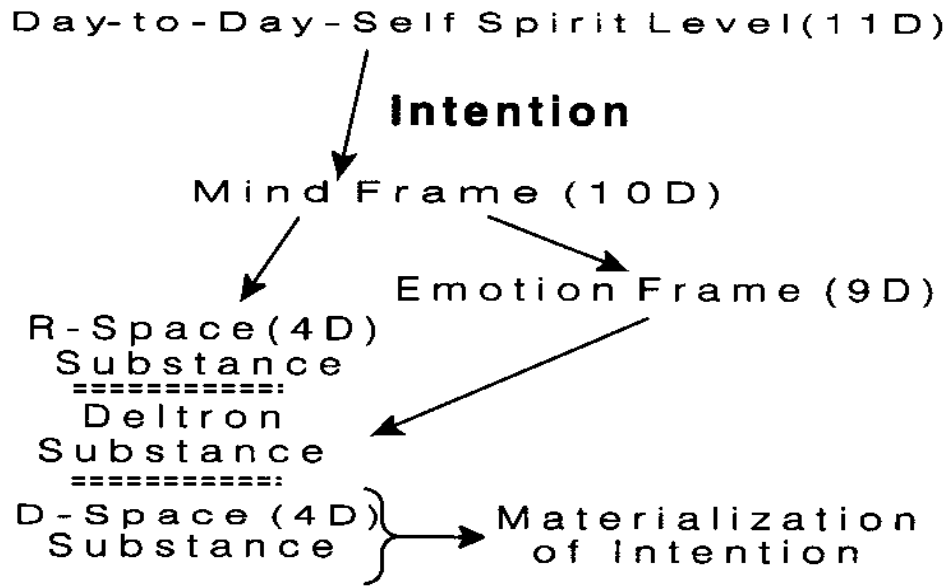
Day-to-Day-Self Spirit Level(11D)

Intention

Mind Frame (10D)

Emotion Frame (9D)

R-Space(4D)
Substance
===========
Deltron
Substance
===========
D-Space (4D)
Substance

Materialization
of Intention